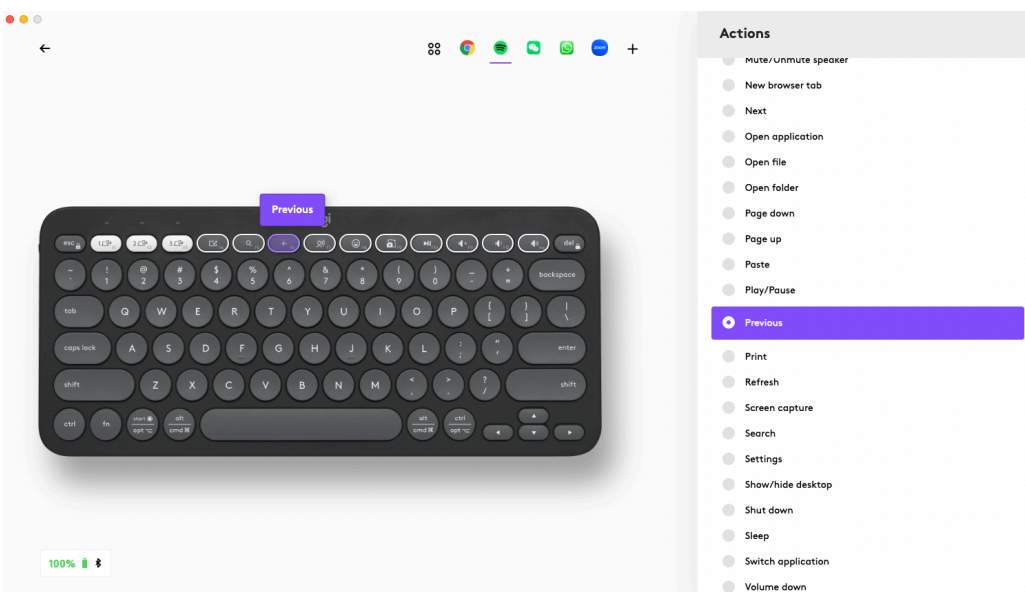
Previous

esc
1
2
3
del

~
`
!
1
@
2
#
3
$
4
%
5
^
6
&
7
*
8
(
9
)
0
_
-
+
=
backspace

tab
Q
W
E
R
T
Y
U
I
O
P
{
[
}
]
|
\

caps lock
A
S
D
F
G
H
J
K
L
:
;
"
'
enter

shift
Z
X
C
V
B
N
M
<
,
>
.
?
/
shift

ctrl
fn
start
opt ⌥
alt
cmd ⌘
alt
cmd ⌘
ctrl
opt ⌥

100%

Actions

Mute/Unmute speaker
New browser tab
Next
Open application
Open file
Open folder
Page down
Page up
Paste
Play/Pause
Previous
Print
Refresh
Screen capture
Search
Settings
Show/hide desktop
Shut down
Sleep
Switch application
Volume down